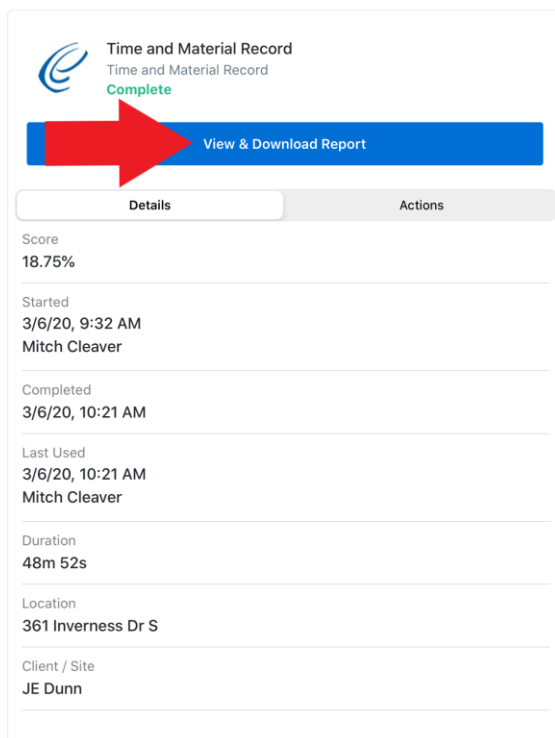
Time and Material Record
Time and Material Record
Complete

View & Download Report

Details
Actions

Score
18.75%

Started
3/6/20, 9:32 AM
Mitch Cleaver

Completed
3/6/20, 10:21 AM

Last Used
3/6/20, 10:21 AM
Mitch Cleaver

Duration
48m 52s

Location
361 Inverness Dr S

Client / Site
JE Dunn